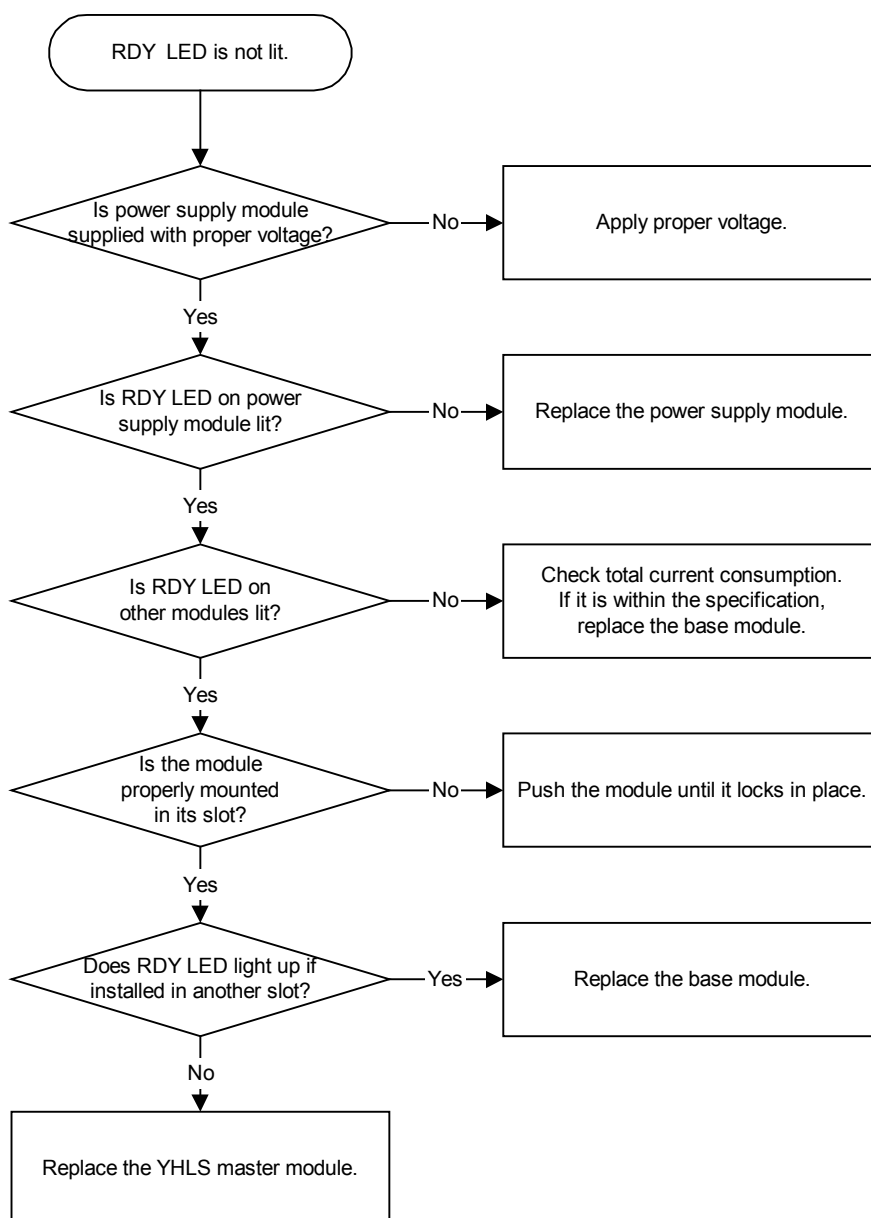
RDY LED is not lit.

Is power supply module supplied with proper voltage?

No

Apply proper voltage.

Yes

Is RDY LED on power supply module lit?

No

Replace the power supply module.

Yes

Is RDY LED on other modules lit?

No

Check total current consumption. If it is within the specification, replace the base module.

Yes

Is the module properly mounted in its slot?

No

Push the module until it locks in place.

Yes

Does RDY LED light up if installed in another slot?

Yes

Replace the base module.

No

Replace the YHLS master module.